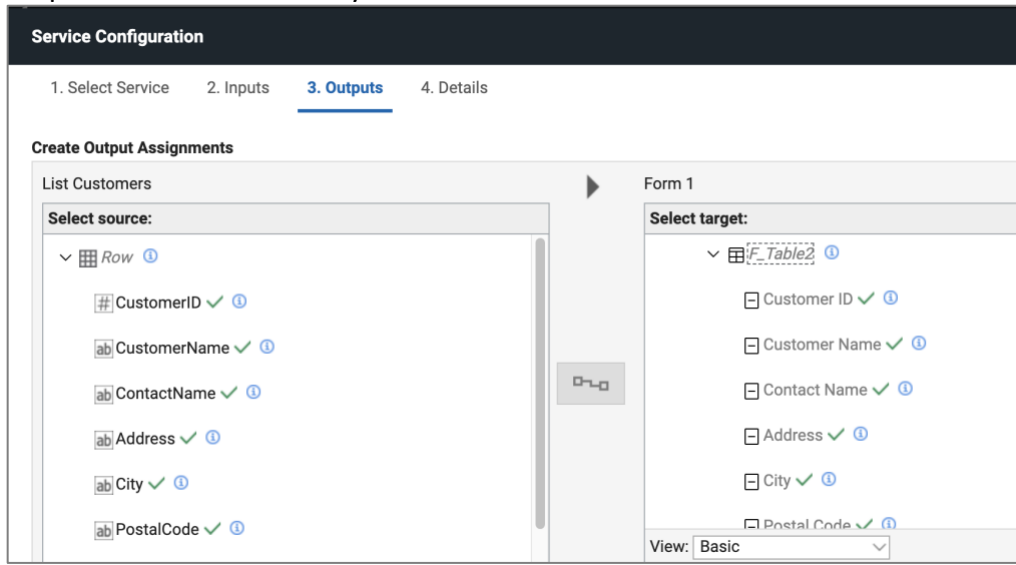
Service Configuration

1. Select Service 2. Inputs 3. Outputs 4. Details

Create Output Assignments

List Customers

Select source:

Row

CustomerID

CustomerName

ContactName

Address

City

PostalCode

Form 1

Select target:

F_Table2

Customer ID

Customer Name

Contact Name

Address

City

Postal Code

View: Basic